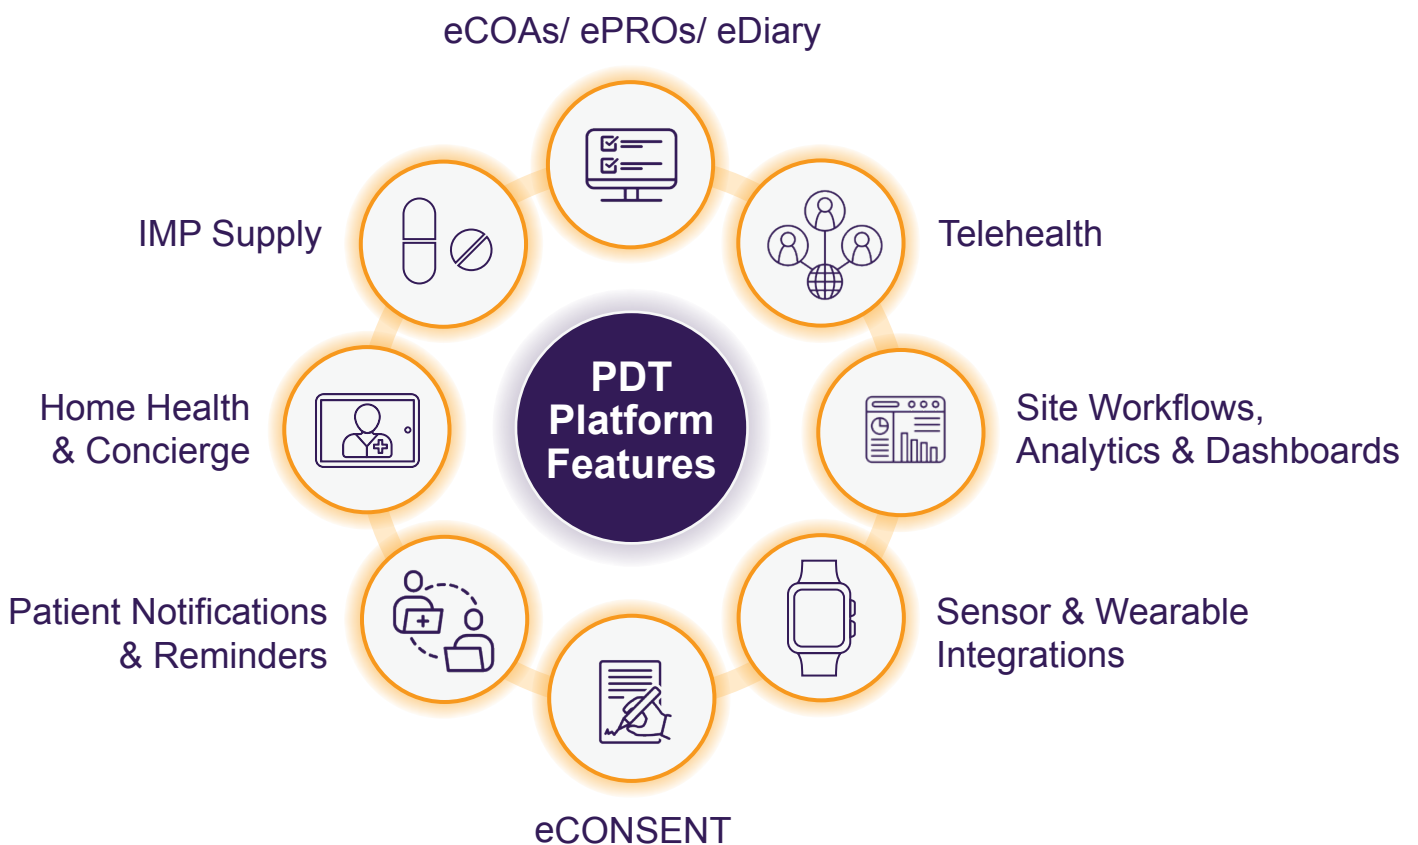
eCOAs/ ePROs/ eDiary

IMP Supply

Telehealth

PDT Platform Features

Home Health & Concierge

Site Workflows, Analytics & Dashboards

Patient Notifications & Reminders

Sensor & Wearable Integrations

eCONSENT